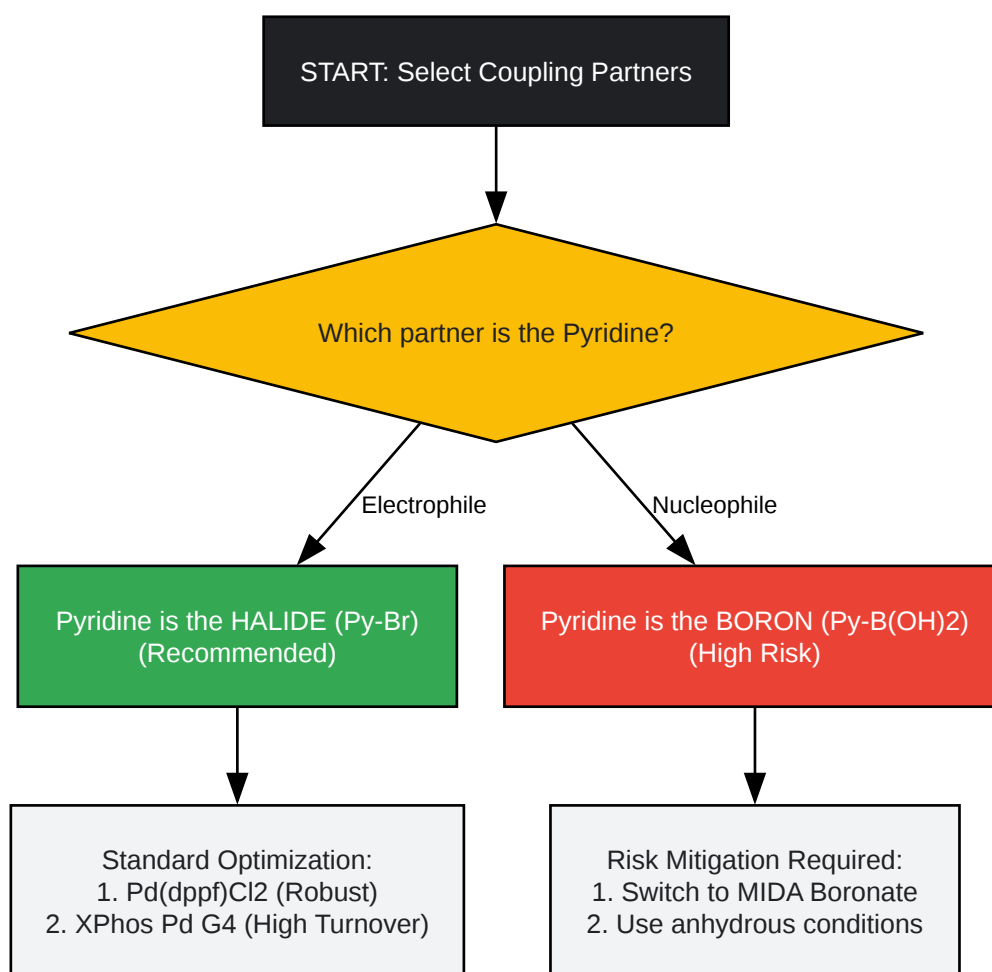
START: Select Coupling Partners

Which partner is the Pyridine?

Electrophile

Nucleophile

Pyridine is the HALIDE (Py-Br)
(Recommended)

Pyridine is the BORON (Py-B(OH)2)
(High Risk)

Standard Optimization:
1. Pd(dppf)Cl2 (Robust)
2. XPhos Pd G4 (High Turnover)

Risk Mitigation Required:
1. Switch to MIDA Boronate
2. Use anhydrous conditions